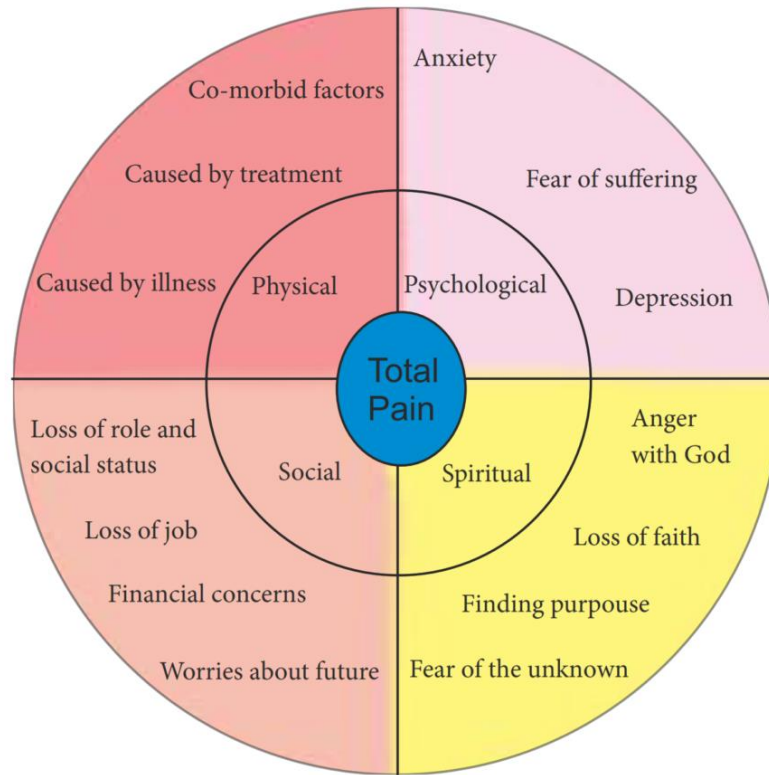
Co-morbid factors

Caused by treatment

Caused by illness

Physical

Anxiety

Fear of suffering

Psychological

Depression

Total Pain

Loss of role and social status

Social

Loss of job

Financial concerns

Worries about future

Anger with God

Spiritual

Loss of faith

Finding purpouse

Fear of the unknown